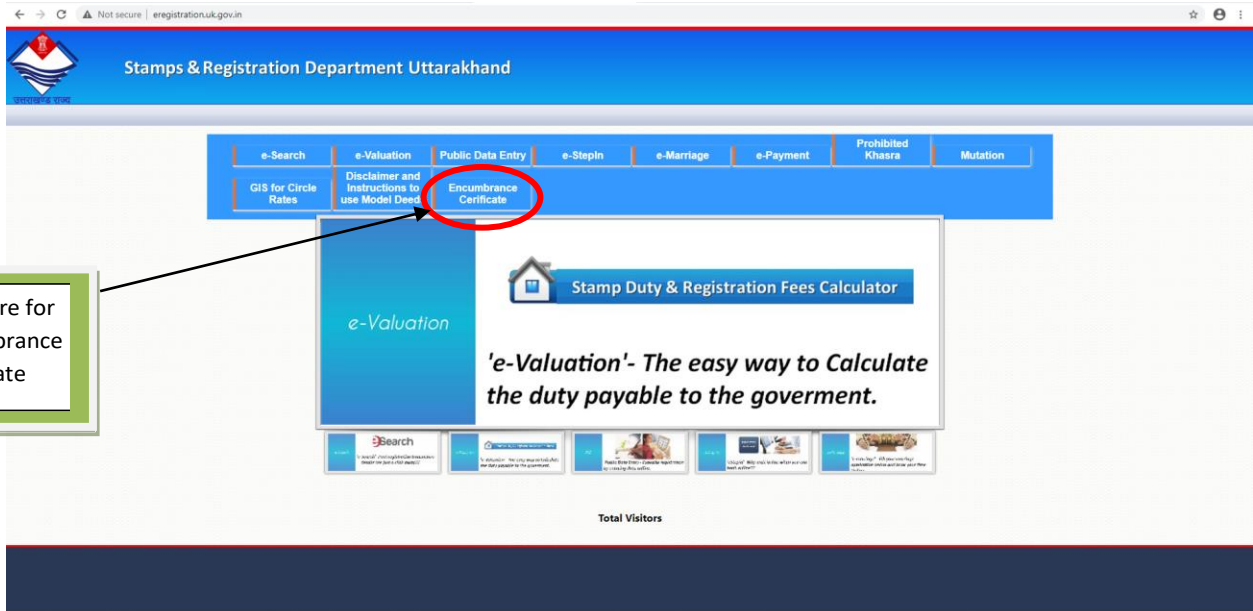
Not secure | eregistration.uk.gov.in

उत्तराखण्ड राज्य

Stamps & Registration Department Uttarakhand

e-Search
e-Valuation
Public Data Entry
e-StepIn
e-Marriage
e-Payment
Prohibited Khasra
Mutation
GIS for Circle Rates
Disclaimer and Instructions to use Model Deed
Encumbrance Cerificate

re for
brance
ate

e-Valuation

Stamp Duty & Registration Fees Calculator

'e-Valuation'- The easy way to Calculate the duty payable to the goverment.

eSearch

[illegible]

Total Visitors